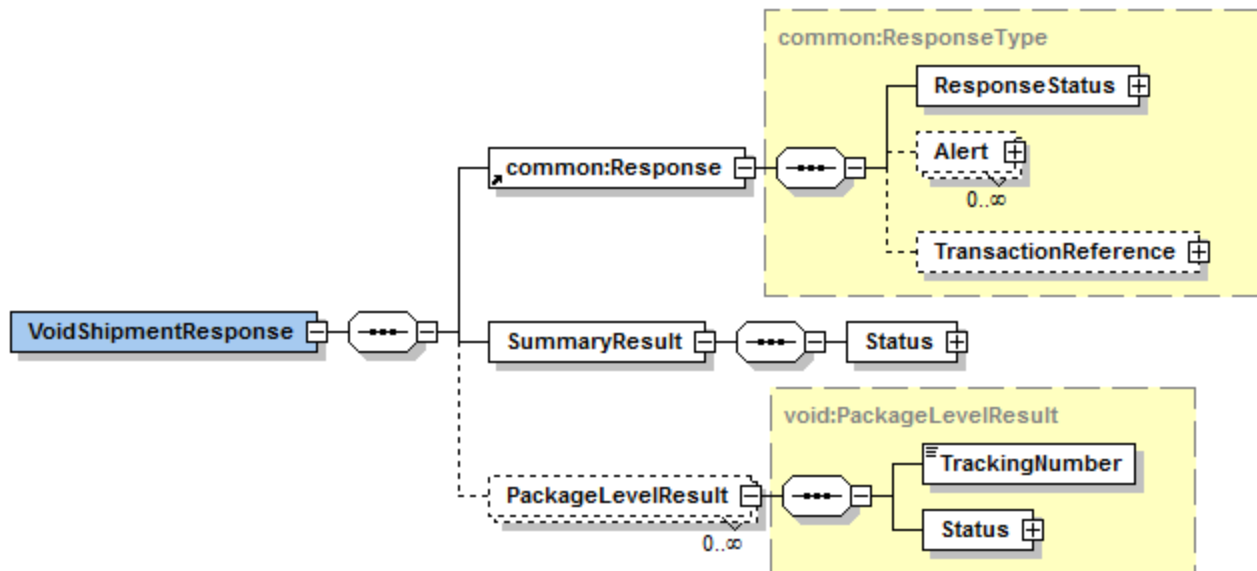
common:ResponseType

ResponseStatus

Alert

0..∞

TransactionReference

common:Response

VoidShipmentResponse

SummaryResult

Status

void:PackageLevelResult

TrackingNumber

PackageLevelResult

Status

0..∞